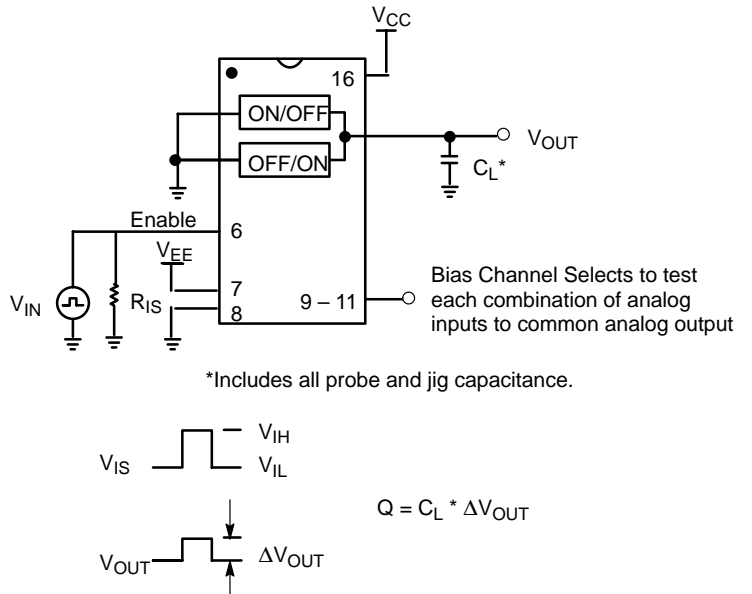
$V_{CC}$

16

ON/OFF

OFF/ON

$V_{OUT}$

$C_L$*

Enable

6

$V_{EE}$

7

8

9 – 11

$V_{IN}$

$R_{IS}$

Bias Channel Selects to test each combination of analog inputs to common analog output

*Includes all probe and jig capacitance.

$V_{IS}$

$V_{IH}$

$V_{IL}$

$Q = C_L * \Delta V_{OUT}$

$V_{OUT}$

$\Delta V_{OUT}$